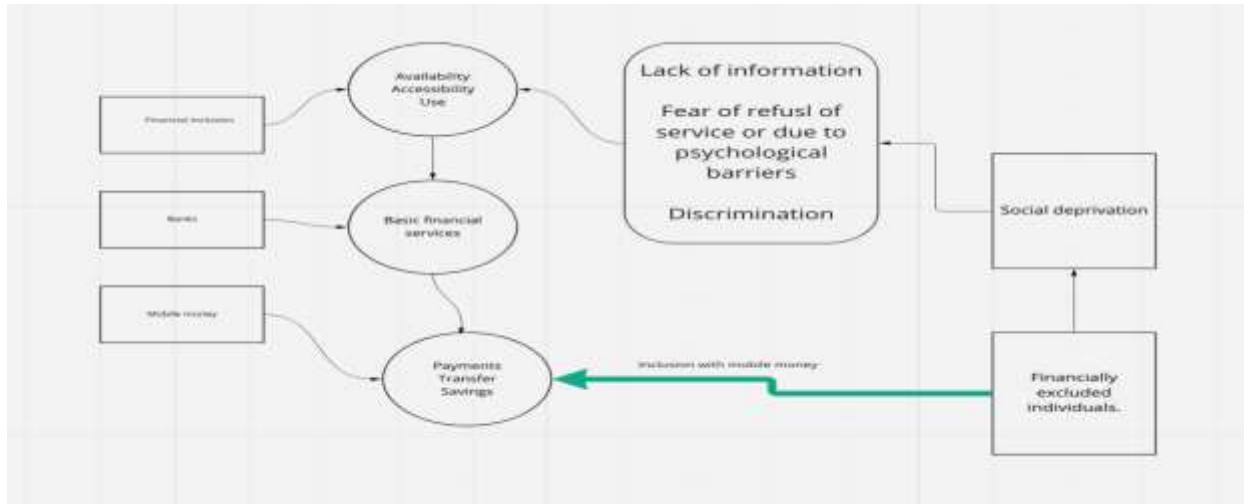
Financial inclusion

Availability
Accessibility
Use

Lack of information

Fear of refusl of service or due to psychological barriers

Discrimination

Banks

Basic financial services

Social deprivation

Mobile money

Payments
Transfer
Savings

Inclusion with mobile money

Financially excluded individuals.